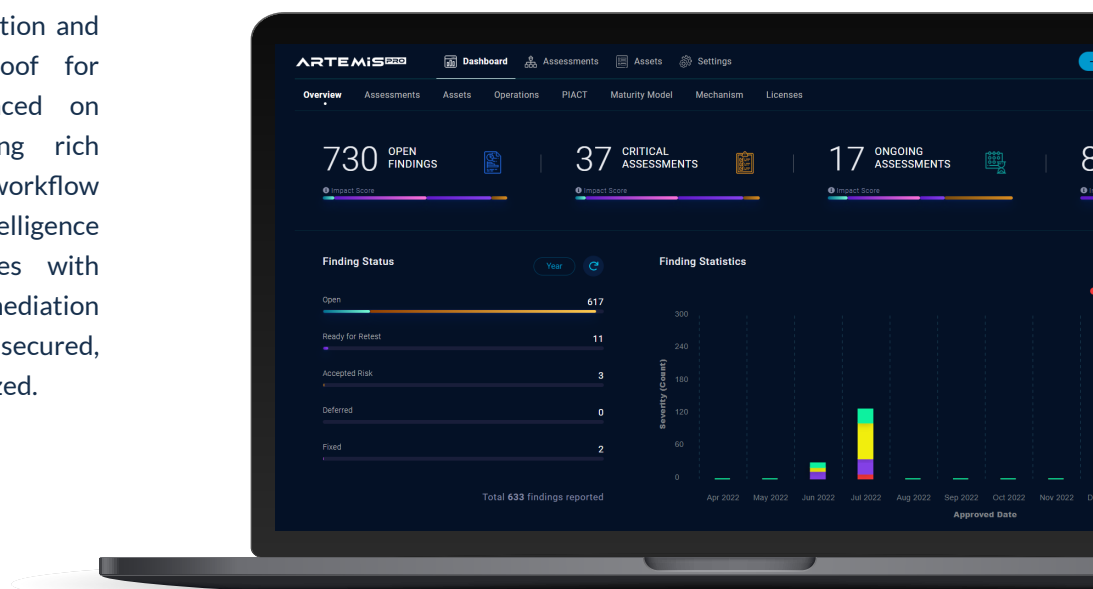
tion and
oof for
ced on
ng rich
workflow
elligence
es with
nediation
secured,
zed.

ARTEMIS PRO
Dashboard Assessments Assets Settings

Overview Assessments Assets Operations PIACT Maturity Model Mechanism Licenses

730 OPEN FINDINGS
Impact Score

37 CRITICAL ASSESSMENTS
Impact Score

17 ONGOING ASSESSMENTS
Impact Score

8

Finding Status
Year

Open 617
Ready for Retest 11
Accepted Risk 3
Deferred 0
Fixed 2

Total 633 findings reported

Finding Statistics

Severity (Count)
300
240
180
120
60
0

Apr 2022 May 2022 Jun 2022 Jul 2022 Aug 2022 Sep 2022 Oct 2022 Nov 2022 D
Approved Date